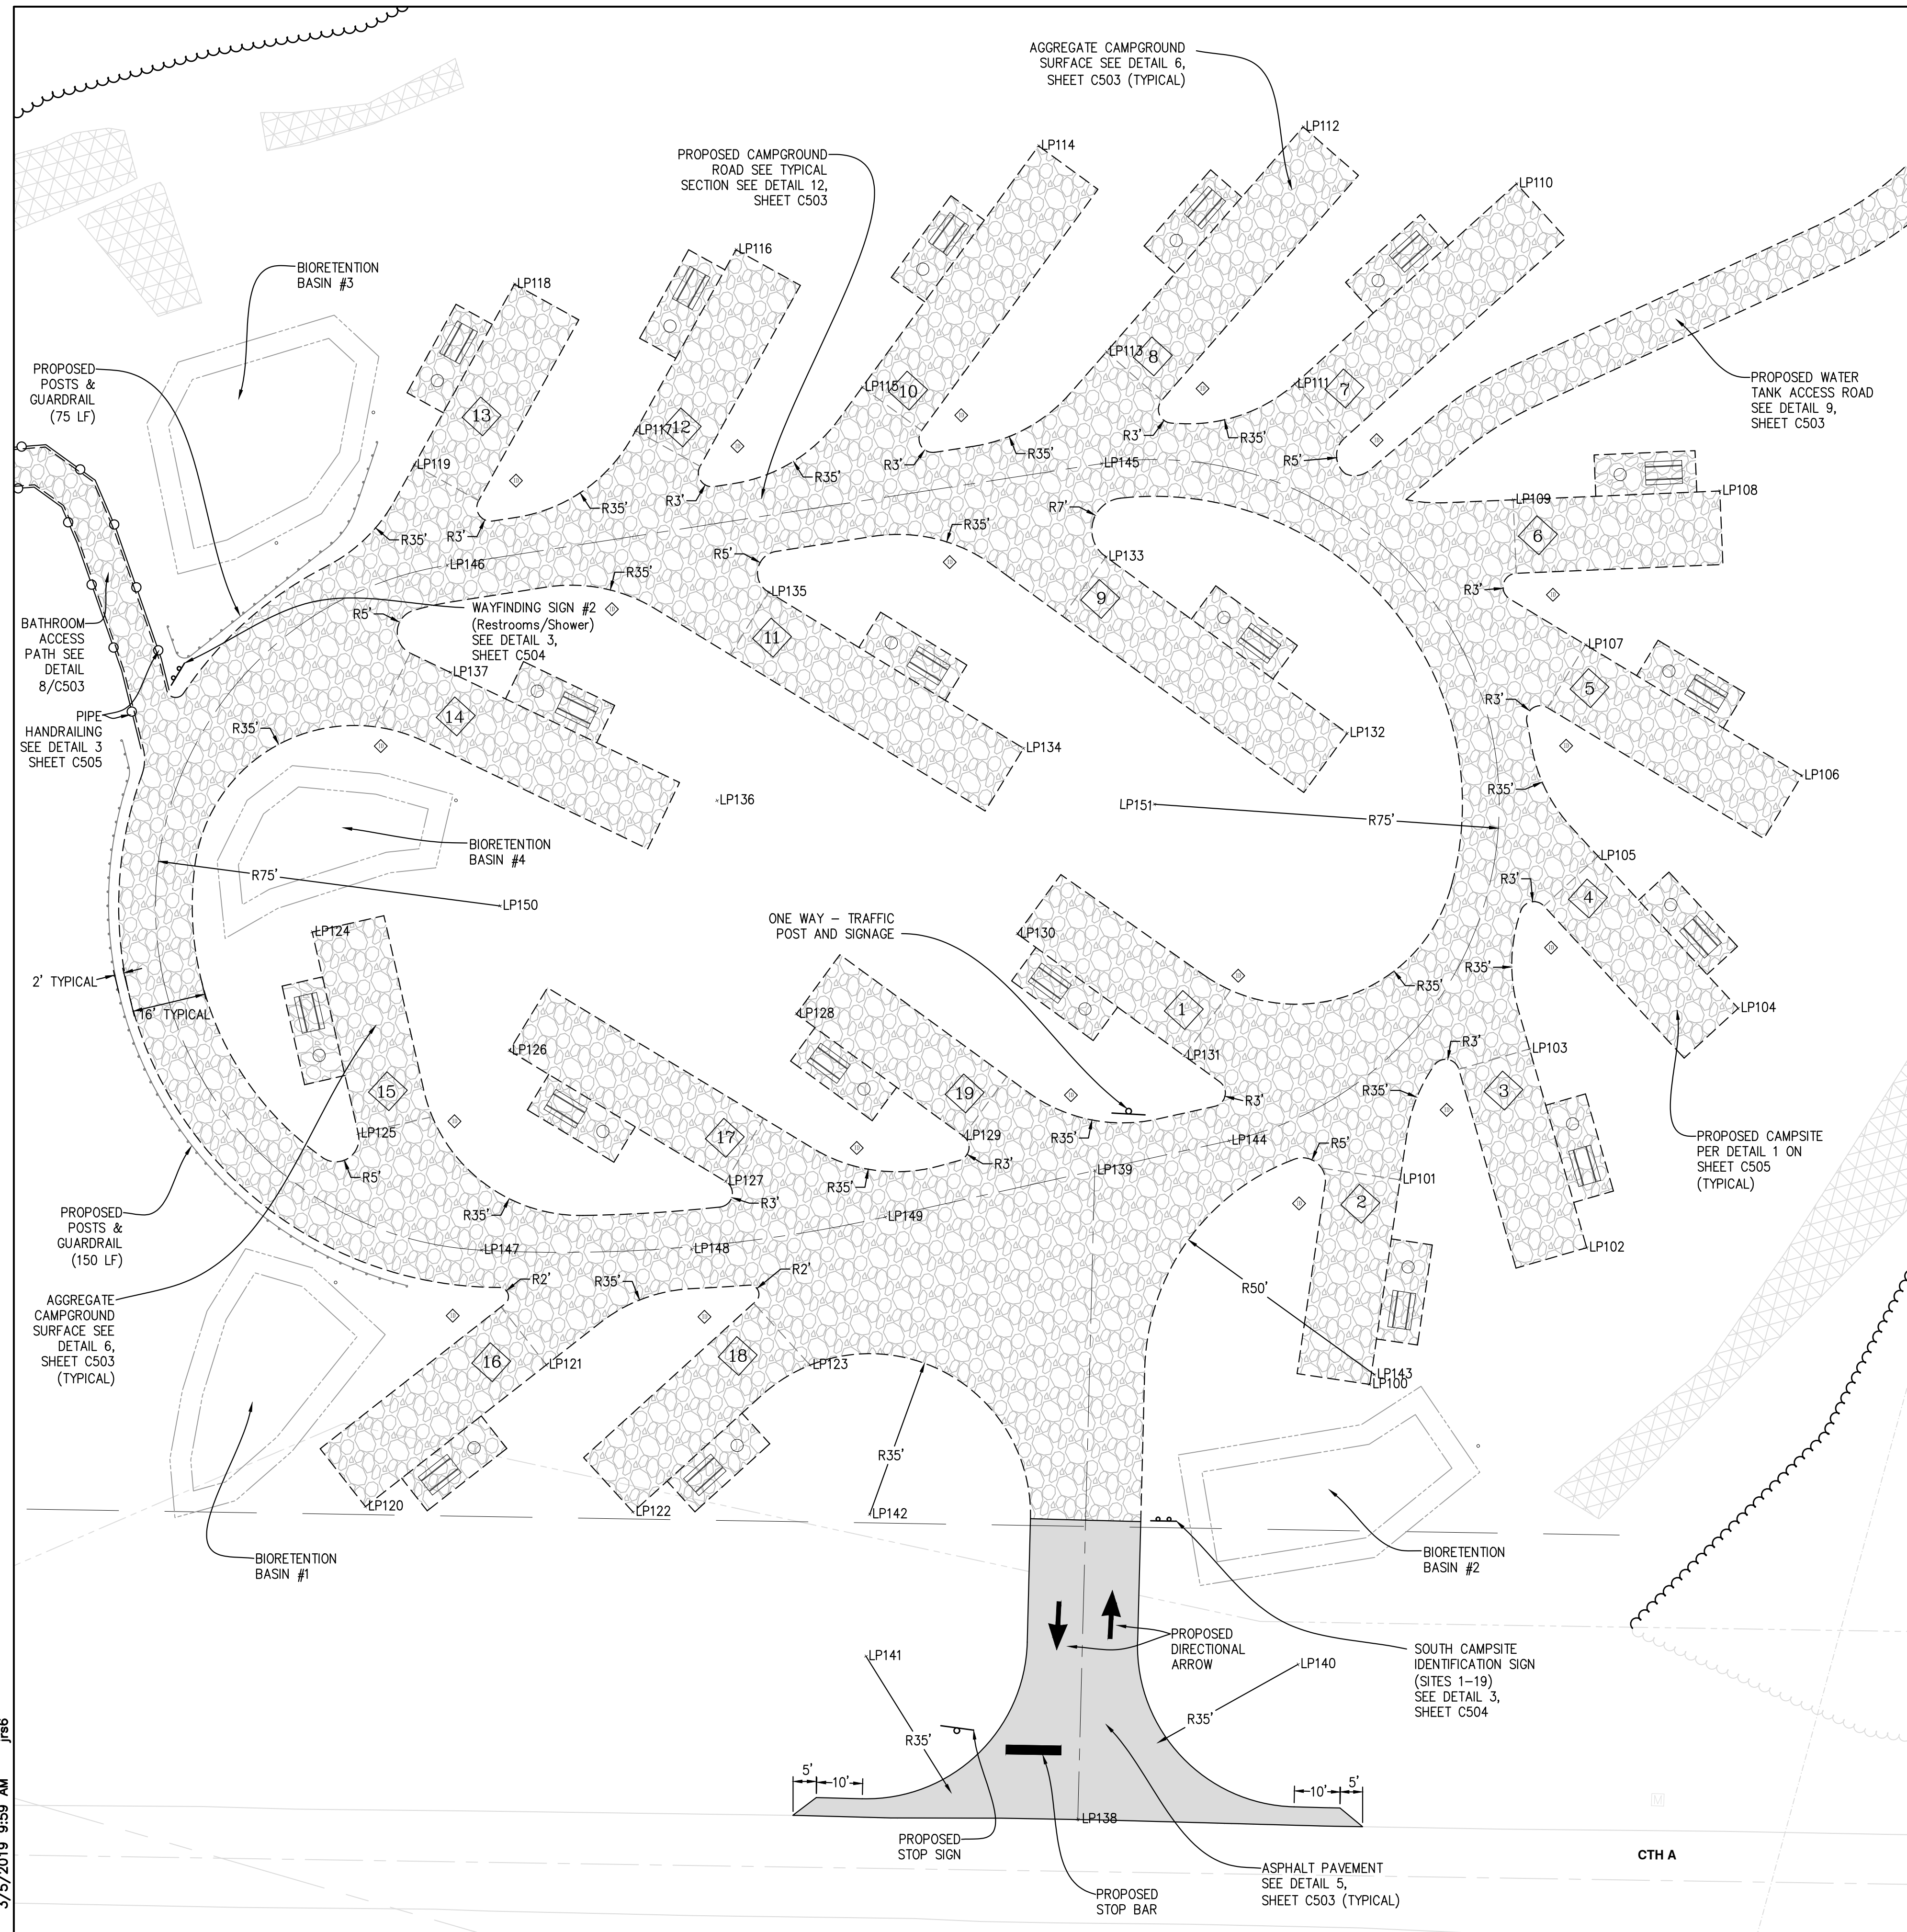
AGGREGATE CAMPGROUND SURFACE SEE DETAIL 6, SHEET C503 (TYPICAL)

PROPOSED CAMPGROUND ROAD SEE TYPICAL SECTION SEE DETAIL 12, SHEET C503

LP112
LP114
LP110
LP116
LP118

BIORETENTION BASIN #3

PROPOSED POSTS & GUARDRAIL (75 LF)

13
12
10
8
7
LP113
LP115
LP111
LP117
LP119

PROPOSED WATER TANK ACCESS ROAD SEE DETAIL 9, SHEET C503

R3'
R35'
R3'
R35'
R3'
R35'
R5'
R3'
R35'
R3'
R35'
LP145
R7'
R35'
LP109
LP108
6
R5'
LP146
R35'
R35'
LP133
R5'
LP135
9
R3'

BATHROOM ACCESS PATH SEE DETAIL 8/C503

WAYFINDING SIGN #2 (Restrooms/Shower) SEE DETAIL 3, SHEET C504

LP137
11
LP107
5
R3'

PIPE HANDRAILING SEE DETAIL 3 SHEET C505

R35'
14
LP134
LP132
LP136
LP106
R35'
LP151
R75'

BIORETENTION BASIN #4

R75'
LP150
LP105
R3'
4

ONE WAY – TRAFFIC POST AND SIGNAGE

LP130
LP124
R35'
R35'
2' TYPICAL
16' TYPICAL
1
LP104
LP128
LP126
LP131
R3'
LP103
15
19
R3'
3
17
LP125
LP129
R35'
R3'
LP144
R35'
R5'

PROPOSED CAMPSITE PER DETAIL 1 ON SHEET C505 (TYPICAL)

R5'
LP139
LP101
2
LP127
R35'
R3'
R35'

PROPOSED POSTS & GUARDRAIL (150 LF)

LP149
LP147
LP148
LP102
R2'
R35'
R2'
R50'

AGGREGATE CAMPGROUND SURFACE SEE DETAIL 6, SHEET C503 (TYPICAL)

16
LP121
18
LP123
LP143
LP100
R35'
LP120
LP122
LP142

BIORETENTION BASIN #1

BIORETENTION BASIN #2

PROPOSED DIRECTIONAL ARROW

SOUTH CAMPSITE IDENTIFICATION SIGN (SITES 1–19) SEE DETAIL 3, SHEET C504

LP141
LP140
R35'
R35'
5'
10'
10'
5'
LP138

PROPOSED STOP SIGN

PROPOSED STOP BAR

ASPHALT PAVEMENT SEE DETAIL 5, SHEET C503 (TYPICAL)

CTH A

3/5/2019 9:59 AM jrsb